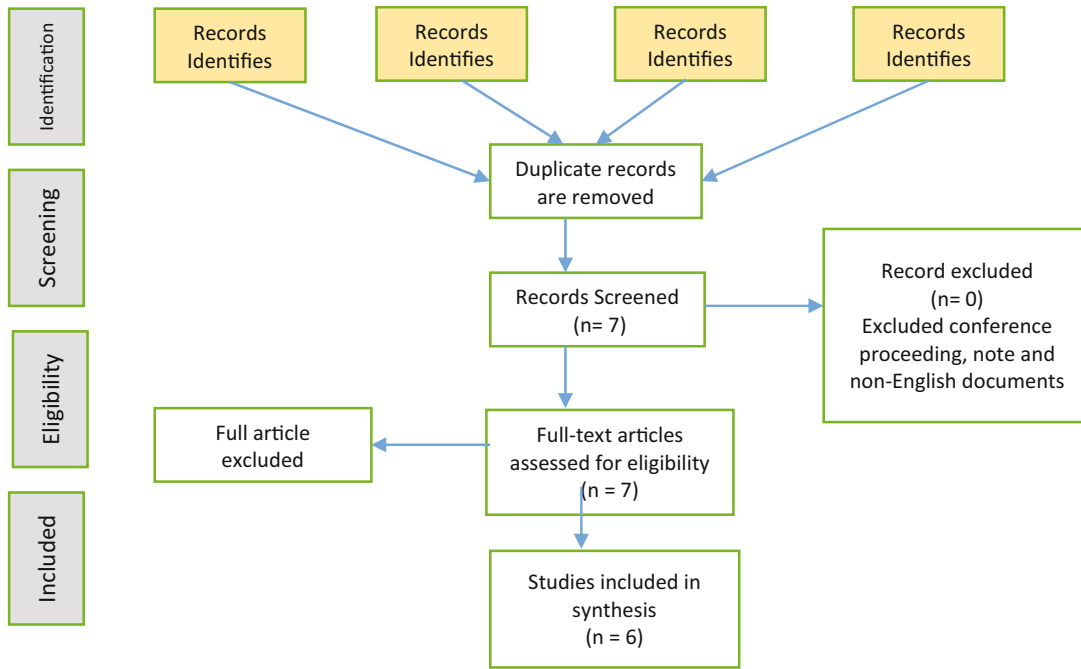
Identification

Records Identifies

Records Identifies

Records Identifies

Records Identifies

Duplicate records are removed

Screening

Records Screened (n= 7)

Record excluded (n= 0) Excluded conference proceeding, note and non-English documents

Eligibility

Full article excluded

Full-text articles assessed for eligibility (n = 7)

Included

Studies included in synthesis (n = 6)